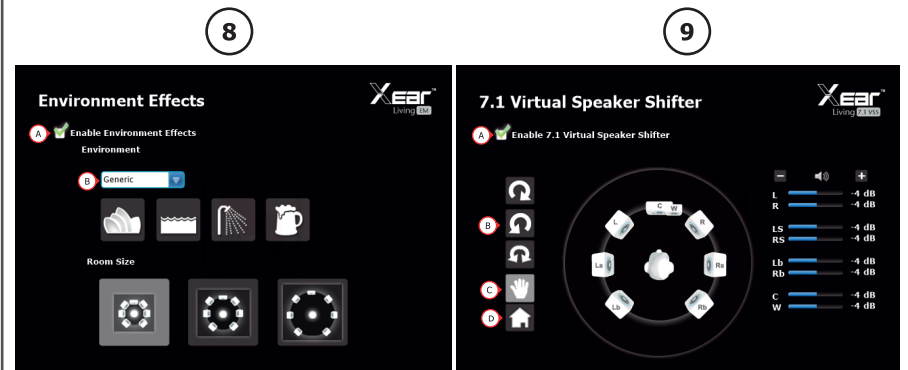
8

Environment Effects

Xear™ Living EM

A Enable Environment Effects

Environment

B Generic

Room Size

9

7.1 Virtual Speaker Shifter

Xear™ Living 7.1 VSS

A Enable 7.1 Virtual Speaker Shifter

B

C

D

C W

L

R

Ls

Rs

Lb

Rb

−

+

| | |
|---|---|
| L | -4 dB |
| R | -4 dB |
| LS | -4 dB |
| RS | -4 dB |
| Lb | -4 dB |
| Rb | -4 dB |
| C | -4 dB |
| W | -4 dB |